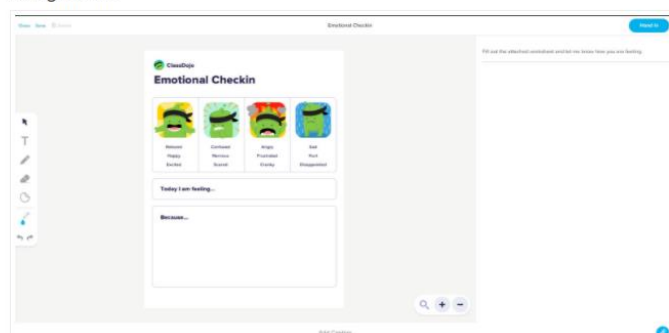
Emotional Checkin

Hand in

Fill out the attached worksheet and let me know how you are feeling.

ClassDojo

Emotional Checkin

| Relaxed Happy Excited | Confused Nervous Scared | Angry Frustrated Cranky | Sad Hurt Disappointed |
|---|---|---|---|

Today I am feeling...

Because...

Add Caption